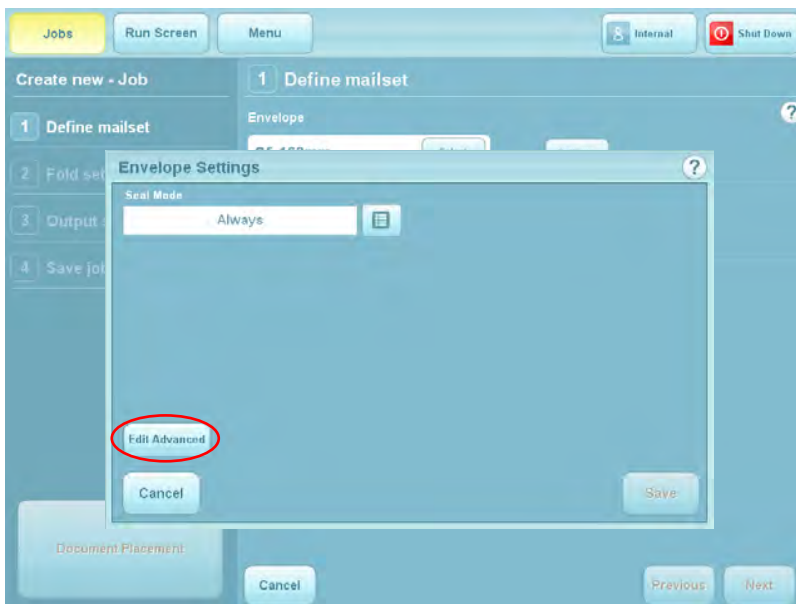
Jobs
Run Screen
Menu
Internal
Shut Down

Create new - Job
1 Define mailset
2 Fold se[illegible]
3 Output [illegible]
4 Save jo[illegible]

1 Define mailset
Envelope
?

Envelope Settings
?
Seal Mode
Always

Edit Advanced
Cancel
Save

Document Placement
Cancel
Previous
Next